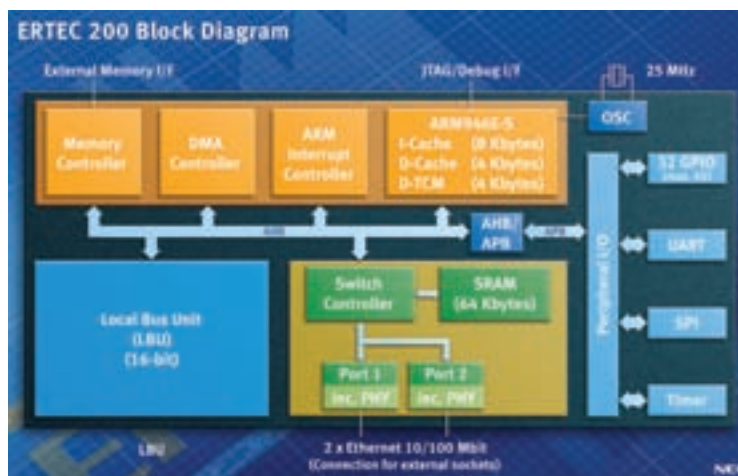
ERTEC 200 Block Diagram

External Memory I/F

JTAG/Debug I/F

25 MHz

OSC

Memory Controller

DMA Controller

ARM Interrupt Controller

ARM946E-S
I-Cache (8 Kbytes)
D-Cache (4 Kbytes)
D-TCM (4 Kbytes)

32 GPIO
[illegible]

AHB

AHB/APB

APB

Peripheral I/O

UART

Local Bus Unit (LBU) (16-bit)

Switch Controller

SRAM (64 Kbytes)

SPI

Port 1 inc. PHY

Port 2 inc. PHY

Timer

LBU

2 x Ethernet 10/100 Mbit
(Connection for external sockets)

NEC